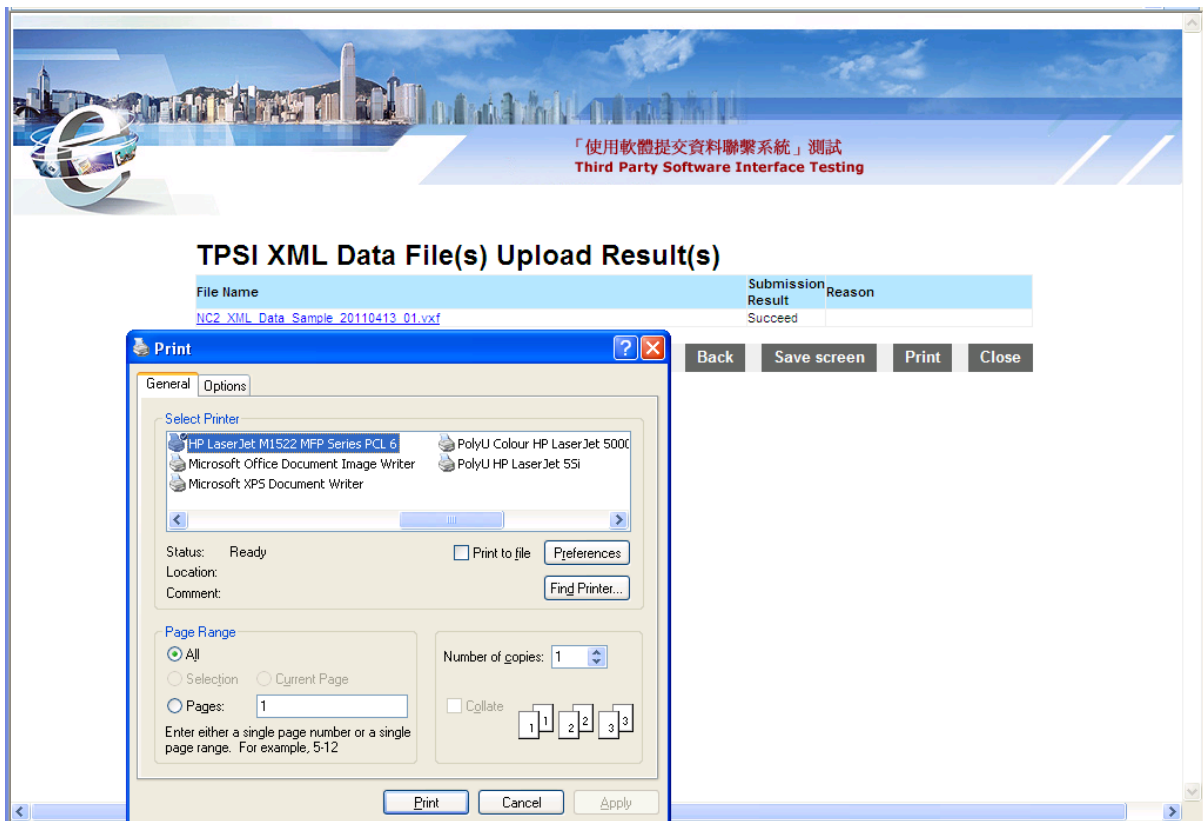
「使用軟體提交資料聯繫系統」測試
Third Party Software Interface Testing

TPSI XML Data File(s) Upload Result(s)

| File Name | Submission Result | Reason |
|---|---|---|
| NC2_XML_Data_Sample_20110413_01.vxf | Succeed | |

Back Save screen Print Close

Print

General Options

Select Printer

HP LaserJet M1522 MFP Series PCL 6
Microsoft Office Document Image Writer
Microsoft XPS Document Writer
PolyU Colour HP LaserJet 5000
PolyU HP LaserJet 55i

Status: Ready
Location:
Comment:

Print to file
Preferences
Find Printer...

Page Range
All
Selection
Current Page
Pages: 1
Enter either a single page number or a single page range. For example, 5-12

Number of copies: 1
Collate
1 1 2 2 3 3

Print Cancel Apply